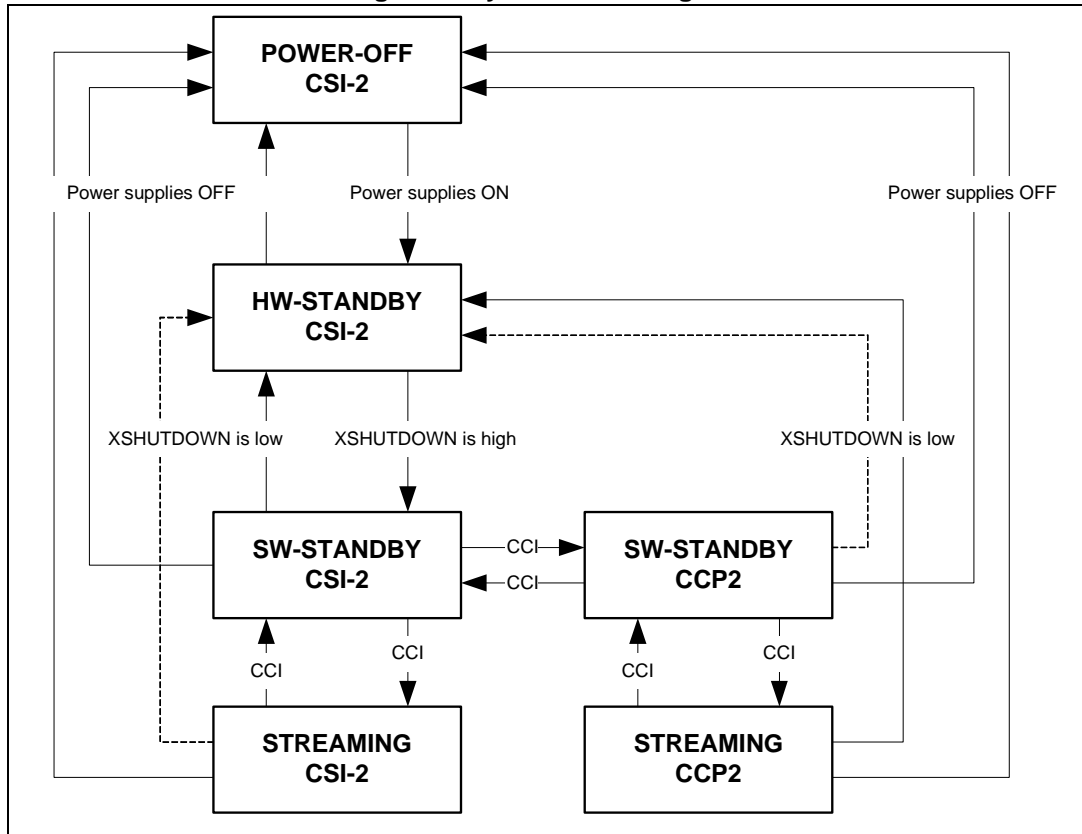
POWER-OFF
CSI-2

Power supplies OFF

Power supplies ON

Power supplies OFF

HW-STANDBY
CSI-2

XSHUTDOWN is low

XSHUTDOWN is high

XSHUTDOWN is low

SW-STANDBY
CSI-2

CCI

CCI

SW-STANDBY
CCP2

CCI

CCI

CCI

CCI

STREAMING
CSI-2

STREAMING
CCP2